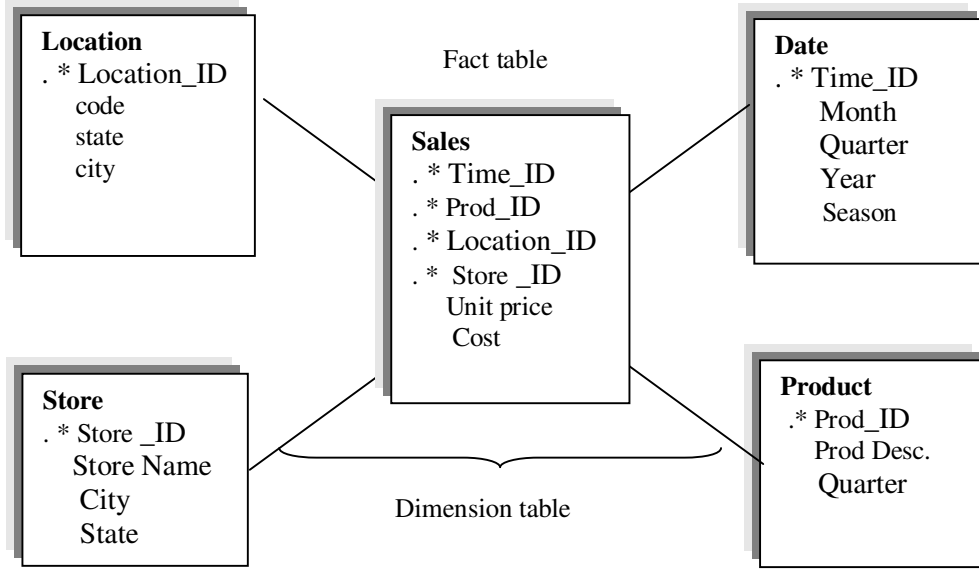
Location
. * Location_ID
code
state
city

Fact table

Sales
. * Time_ID
. * Prod_ID
. * Location_ID
. * Store _ID
Unit price
Cost

Date
. * Time_ID
Month
Quarter
Year
Season

Store
. * Store _ID
Store Name
City
State

Dimension table

Product
.* Prod_ID
Prod Desc.
Quarter